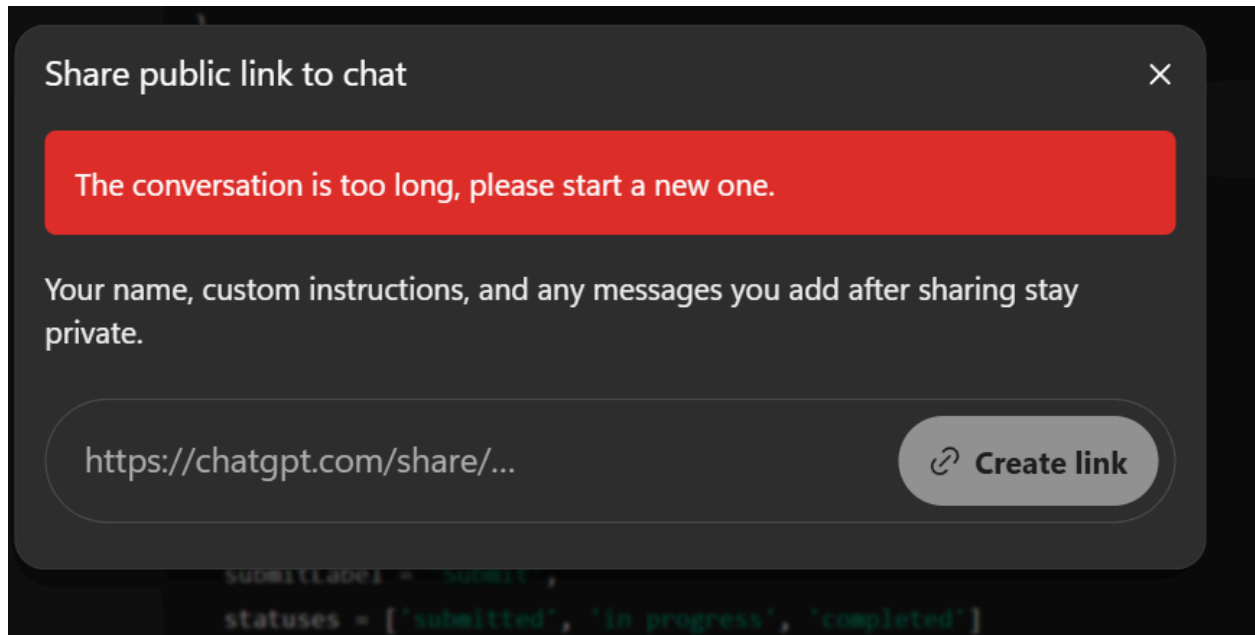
Share public link to chat

×

The conversation is too long, please start a new one.

Your name, custom instructions, and any messages you add after sharing stay private.

https://chatgpt.com/share/...

Create link

submitLabel = 'Submit',

statuses = ['submitted', 'in progress', 'completed']